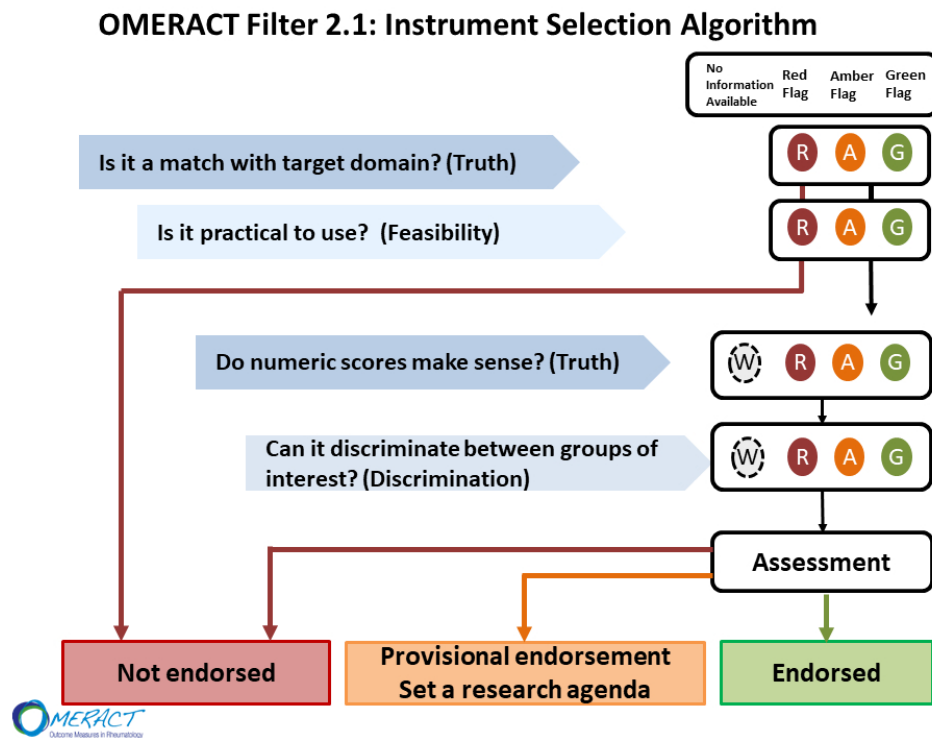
OMERACT Filter 2.1: Instrument Selection Algorithm

No Information Available

Red Flag

Amber Flag

Green Flag

Is it a match with target domain? (Truth)

R A G

Is it practical to use? (Feasibility)

R A G

Do numeric scores make sense? (Truth)

W R A G

Can it discriminate between groups of interest? (Discrimination)

W R A G

Assessment

Not endorsed

Provisional endorsement
Set a research agenda

Endorsed

OMERACT
Outcome Measures in Rheumatology